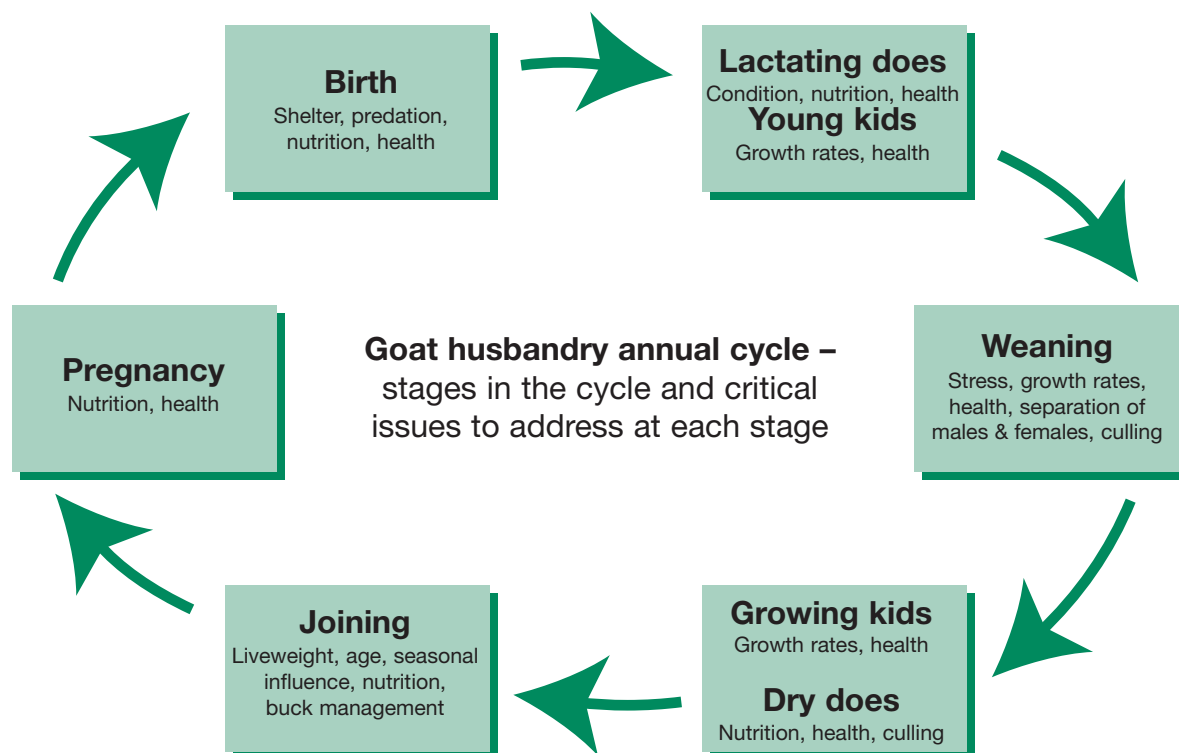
Birth
Shelter, predation, nutrition, health

Lactating does
Condition, nutrition, health
Young kids
Growth rates, health

Weaning
Stress, growth rates, health, separation of males & females, culling

Growing kids
Growth rates, health

Dry does
Nutrition, health, culling

Joining
Liveweight, age, seasonal influence, nutrition, buck management

Pregnancy
Nutrition, health

Goat husbandry annual cycle – stages in the cycle and critical issues to address at each stage